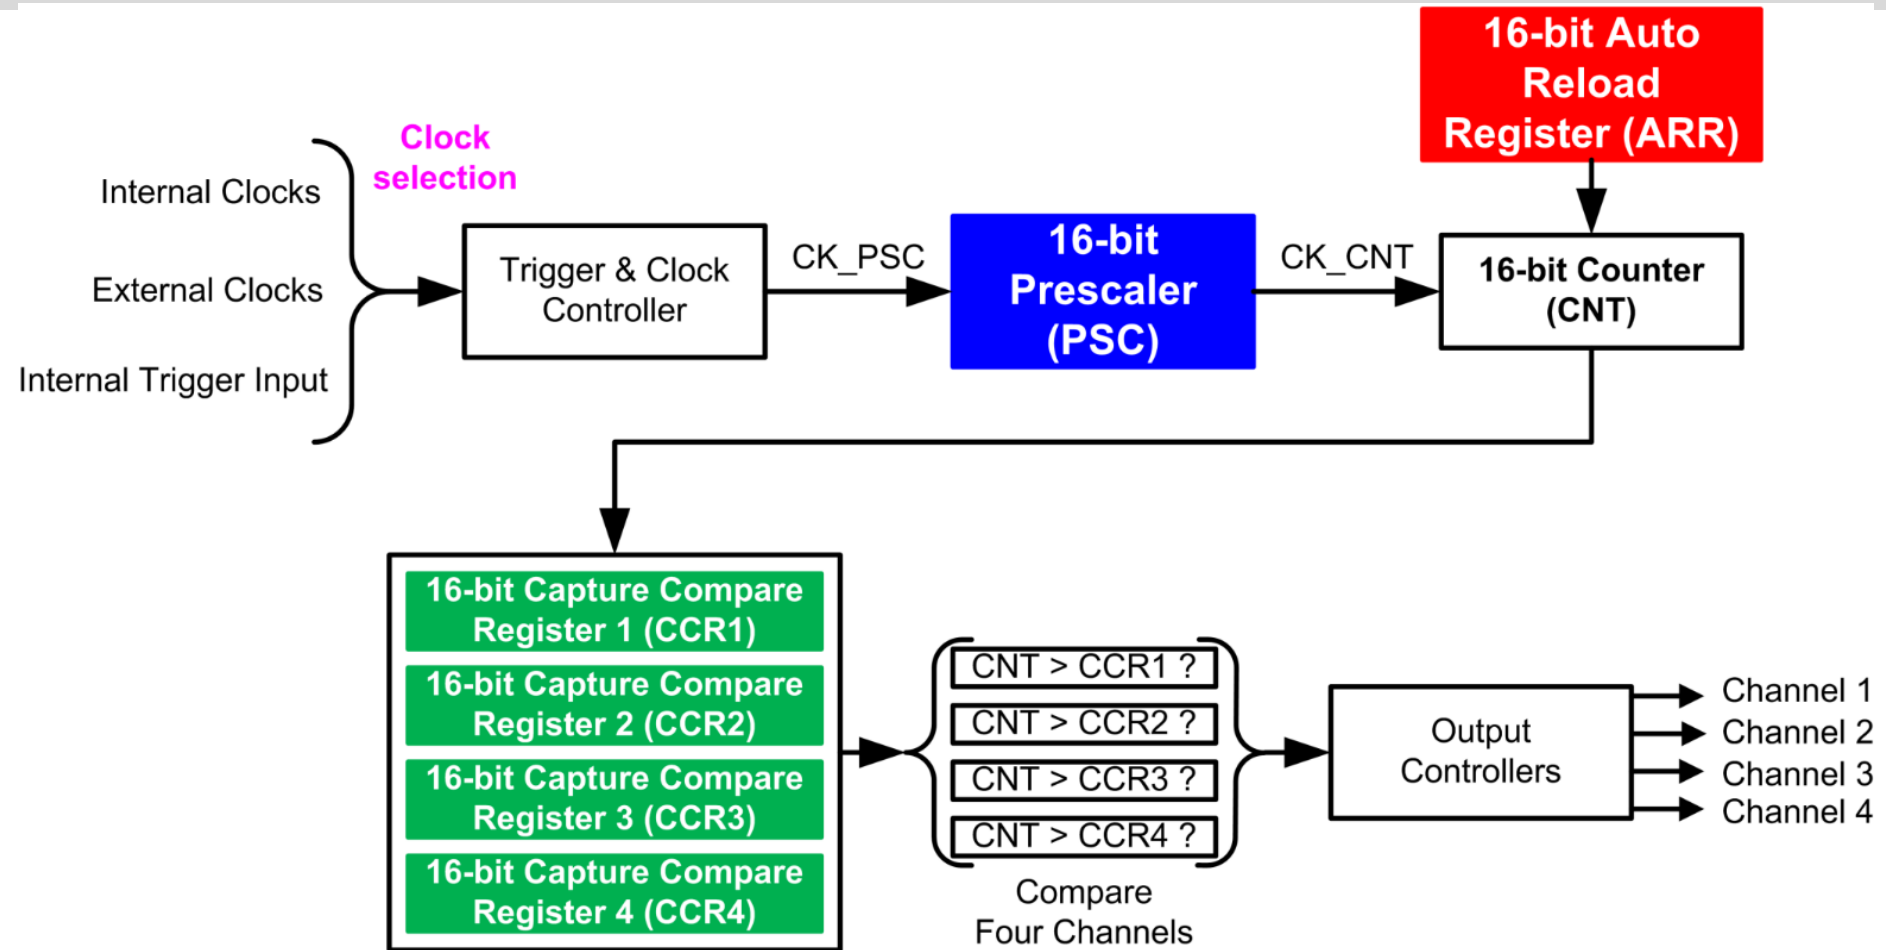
16-bit Auto Reload Register (ARR)

Clock selection

Internal Clocks

External Clocks

Internal Trigger Input

Trigger & Clock Controller

CK_PSC

16-bit Prescaler (PSC)

CK_CNT

16-bit Counter (CNT)

16-bit Capture Compare Register 1 (CCR1)

16-bit Capture Compare Register 2 (CCR2)

16-bit Capture Compare Register 3 (CCR3)

16-bit Capture Compare Register 4 (CCR4)

CNT > CCR1 ?

CNT > CCR2 ?

CNT > CCR3 ?

CNT > CCR4 ?

Compare Four Channels

Output Controllers

Channel 1

Channel 2

Channel 3

Channel 4